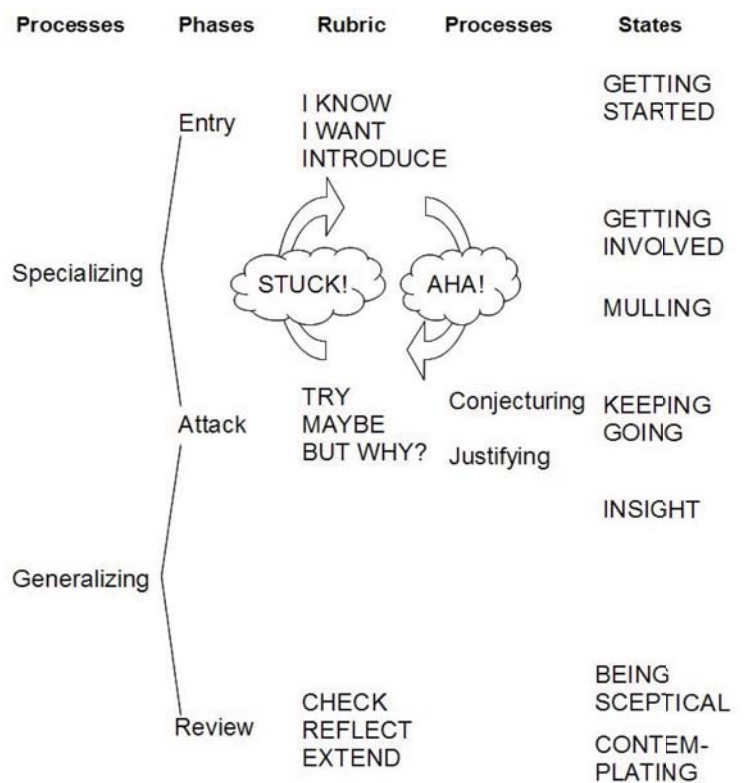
Processes Phases Rubric Processes States

GETTING STARTED

Entry

I KNOW
I WANT
INTRODUCE

GETTING INVOLVED

Specializing

STUCK!

AHA!

MULLING

Attack

TRY
MAYBE
BUT WHY?

Conjecturing

Justifying

KEEPING GOING

INSIGHT

Generalizing

BEING SCEPTICAL

Review

CHECK
REFLECT
EXTEND

CONTEMPLATING